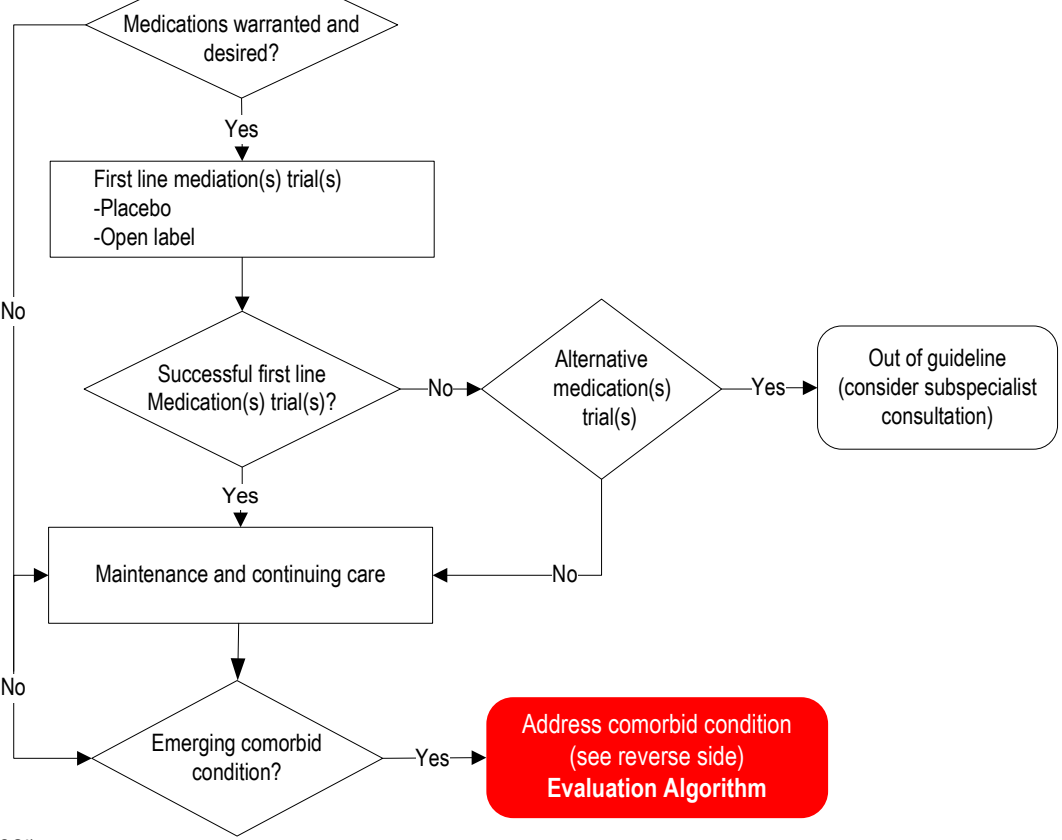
Medications warranted and desired?

Yes

First line mediation(s) trial(s)
-Placebo
-Open label

No

Successful first line Medication(s) trial(s)?

No

Alternative medication(s) trial(s)

Yes

Out of guideline (consider subspecialist consultation)

Yes

Maintenance and continuing care

No

No

Emerging comorbid condition?

Yes

Address comorbid condition (see reverse side)
**Evaluation Algorithm**